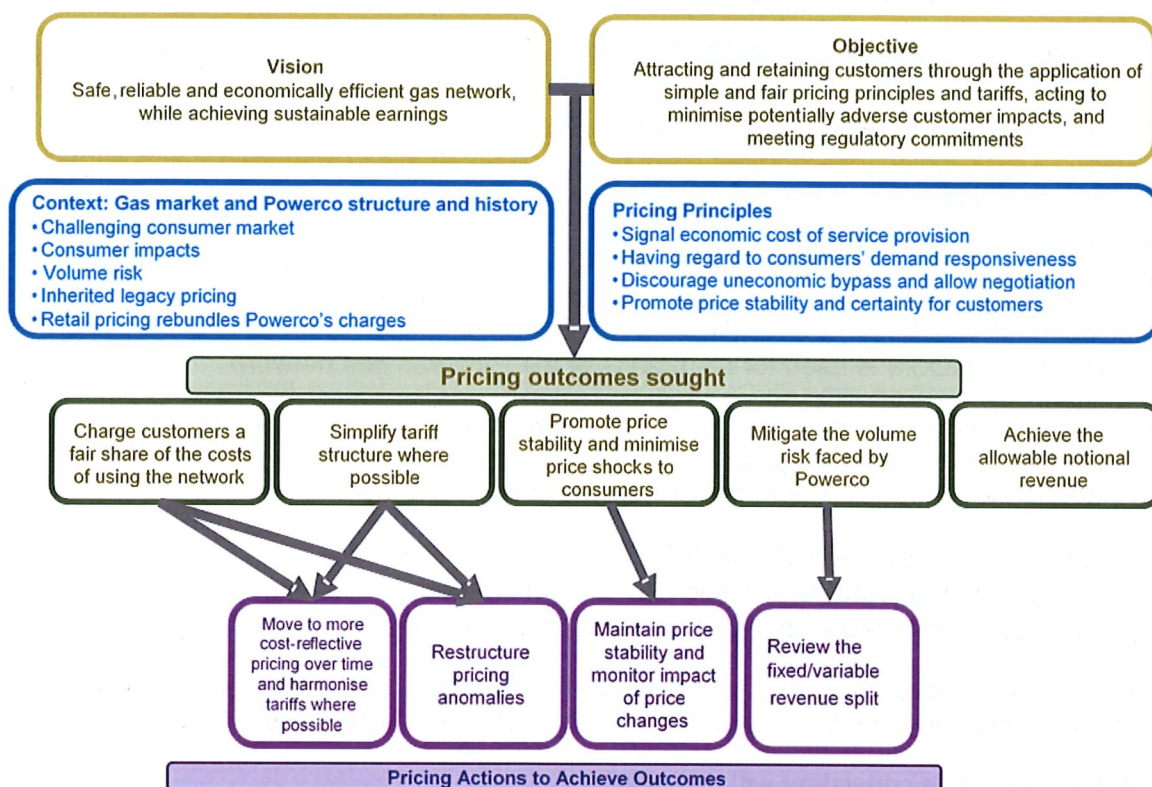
Vision
Safe, reliable and economically efficient gas network, while achieving sustainable earnings

Objective
Attracting and retaining customers through the application of simple and fair pricing principles and tariffs, acting to minimise potentially adverse customer impacts, and meeting regulatory commitments

Context: Gas market and Powerco structure and history
• Challenging consumer market
• Consumer impacts
• Volume risk
• Inherited legacy pricing
• Retail pricing rebundles Powerco's charges

Pricing Principles
• Signal economic cost of service provision
• Having regard to consumers' demand responsiveness
• Discourage uneconomic bypass and allow negotiation
• Promote price stability and certainty for customers

Pricing outcomes sought

Charge customers a fair share of the costs of using the network

Simplify tariff structure where possible

Promote price stability and minimise price shocks to consumers

Mitigate the volume risk faced by Powerco

Achieve the allowable notional revenue

Move to more cost-reflective pricing over time and harmonise tariffs where possible

Restructure pricing anomalies

Maintain price stability and monitor impact of price changes

Review the fixed/variable revenue split

Pricing Actions to Achieve Outcomes